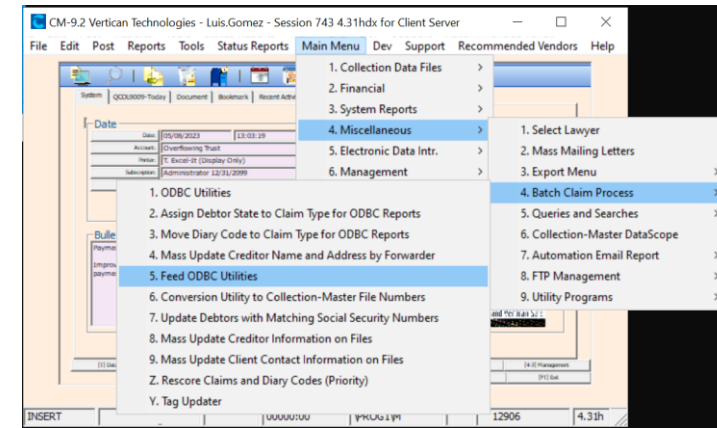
CM-9.2 Vertican Technologies - Luis.Gomez - Session 743 4.31hdx for Client Server

File Edit Post Reports Tools Status Reports Main Menu Dev Support Recommended Vendors Help

System QCDL9009-Today Document Bookmark Recent Activ

Date

Date: 05/08/2023 13:03:19
Account: Overflowing Trust
Status: T. Excel-It (Display Only)
Subscription: Administrator 12/31/2099

Bulle
Payme
Improv
payme

1. Collection Data Files >
2. Financial >
3. System Reports >
4. Miscellaneous >
5. Electronic Data Intr. >
6. Management >

1. Select Lawyer
2. Mass Mailing Letters
3. Export Menu >
4. Batch Claim Process >
5. Queries and Searches >
6. Collection-Master DataScope
7. Automation Email Report >
8. FTP Management >
9. Utility Programs >

1. ODBC Utilities
2. Assign Debtor State to Claim Type for ODBC Reports
3. Move Diary Code to Claim Type for ODBC Reports
4. Mass Update Creditor Name and Address by Forwarder
5. Feed ODBC Utilities
6. Conversion Utility to Collection-Master File Numbers
7. Update Debtors with Matching Social Security Numbers
8. Mass Update Creditor Information on Files
9. Mass Update Client Contact Information on Files
Z. Rescore Claims and Diary Codes (Priority)
Y. Tag Updater

[4-3] Management
[F1] Exit

INSERT 00000:00 PROG1M 12906 4.31h